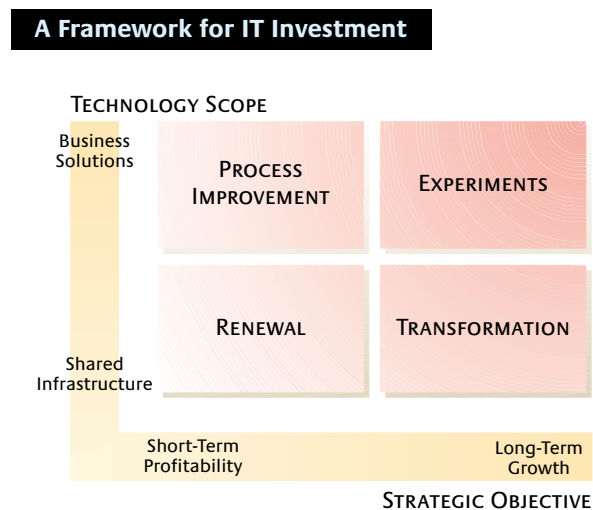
A Framework for IT Investment

Technology Scope

Business Solutions

Process Improvement

Experiments

Renewal

Transformation

Shared Infrastructure

Short-Term Profitability

Long-Term Growth

Strategic Objective